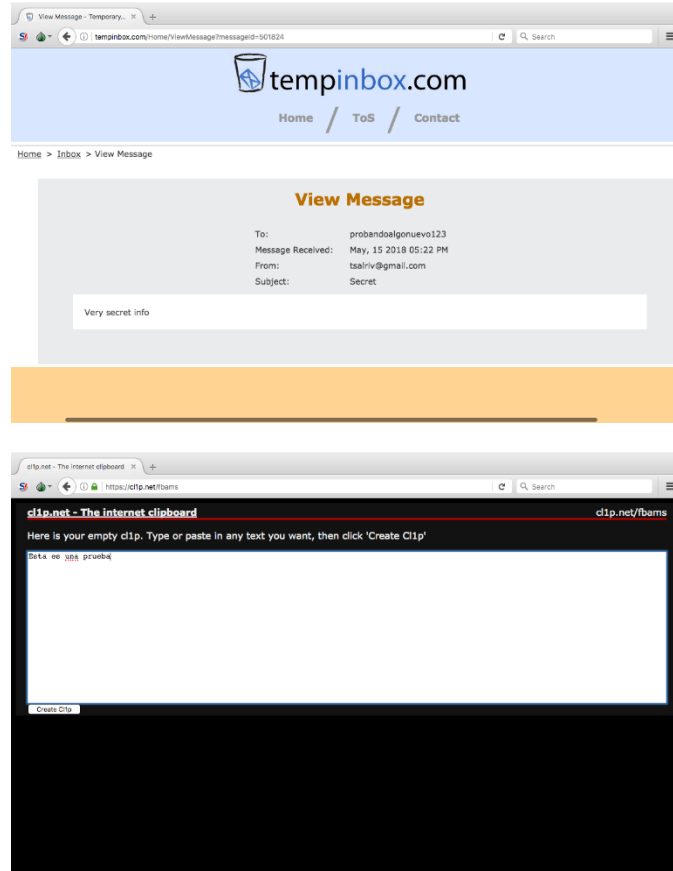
View Message - Temporary... ×

tempinbox.com/Home/ViewMessage?messageId=501824

Search

tempinbox.com

Home / ToS / Contact

Home > Inbox > View Message

View Message

| | |
|---|---|
| To: | probandoalgonuevo123 |
| Message Received: | May, 15 2018 05:22 PM |
| From: | tsalriv@gmail.com |
| Subject: | Secret |

Very secret info

cl1p.net - The internet clipboard ×

https://cl1p.net/fbams

Search

cl1p.net - The internet clipboard

cl1p.net/fbams

Here is your empty cl1p. Type or paste in any text you want, then click 'Create Cl1p'

Esta es una prueba

Create Cl1p